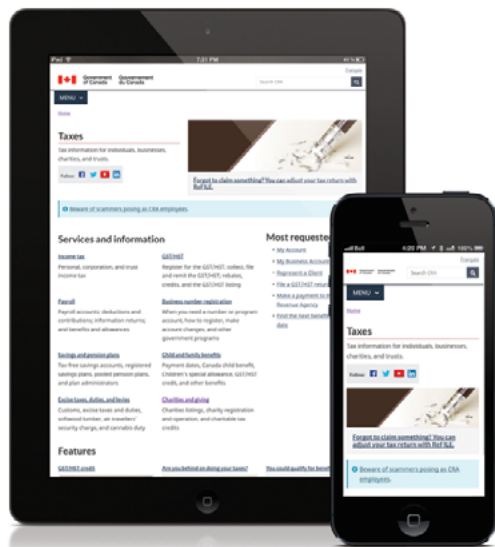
iPad 7:21 PM

Government of Canada Gouvernement du Canada

Français

Search CRA

MENU

Home

Taxes

Tax information for individuals, businesses, charities, and trusts.

Follow:

Forgot to claim something? You can adjust your tax return with ReFILE.

Beware of scammers posing as CRA employees.

Services and information

Income tax
Personal, corporation, and trust income tax

GST/HST
Register for the GST/HST, collect, file and remit the GST/HST, rebates, credits, and the GST/HST listing

Payroll
Payroll accounts, deductions and contributions, information returns, and benefits and allowances

Business number registration
When you need a number or program account, how to register, make account changes, and other government programs

Savings and pension plans
Tax-free savings accounts, registered savings plans, pooled pension plans, and plan administrators

Child and family benefits
Payment dates, Canada child benefit, Children's special allowance, GST/HST credit, and other benefits

Excise taxes, duties, and levies
Customs, excise taxes and duties, softwood lumber, air travellers' security charge, and cannabis duty

Charities and giving
Charities listings, charity registration and operation, and charitable tax credits

Features

GST/HST credit

Are you behind on doing your taxes?

You could qualify for benefits

Most requested

My Account
My Business Account
Represent a Client
File a GST/HST return
Make a payment to the Canada Revenue Agency
Find the next benefit payment date

Bell 4:20 PM

Français

Search CRA

MENU

Taxes

Tax information for individuals, businesses, charities, and trusts.

Follow:

Forgot to claim something? You can adjust your tax return with ReFILE.

Beware of scammers posing as CRA employees.